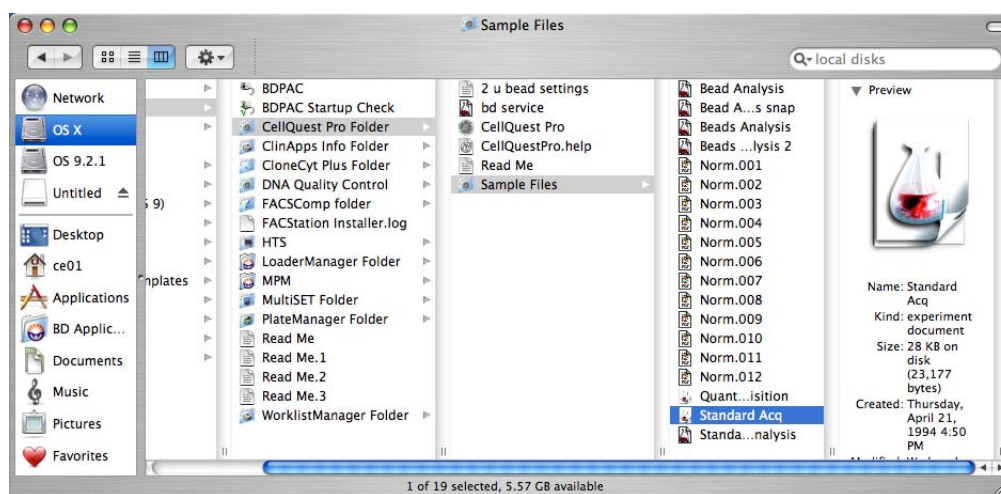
Sample Files

local disks

Network
OS X
OS 9.2.1
Untitled
Desktop
ce01
Applications
BD Applic...
Documents
Music
Pictures
Favorites

5 9)
nplates

BDPAC
BDPAC Startup Check
CellQuest Pro Folder
ClinApps Info Folder
CloneCyt Plus Folder
DNA Quality Control
FACSComp folder
FACStation Installer.log
HTS
LoaderManager Folder
MPM
MultiSET Folder
PlateManager Folder
Read Me
Read Me.1
Read Me.2
Read Me.3
WorklistManager Folder

2 u bead settings
bd service
CellQuest Pro
CellQuestPro.help
Read Me
Sample Files

Bead Analysis
Bead A...s snap
Beads Analysis
Beads ...lysis 2
Norm.001
Norm.002
Norm.003
Norm.004
Norm.005
Norm.006
Norm.007
Norm.008
Norm.009
Norm.010
Norm.011
Norm.012
Quant...isition
Standard Acq
Standa...nalysis

Preview

Name: Standard Acq
Kind: experiment document
Size: 28 KB on disk (23,177 bytes)
Created: Thursday, April 21, 1994 4:50 PM

1 of 19 selected, 5.57 GB available